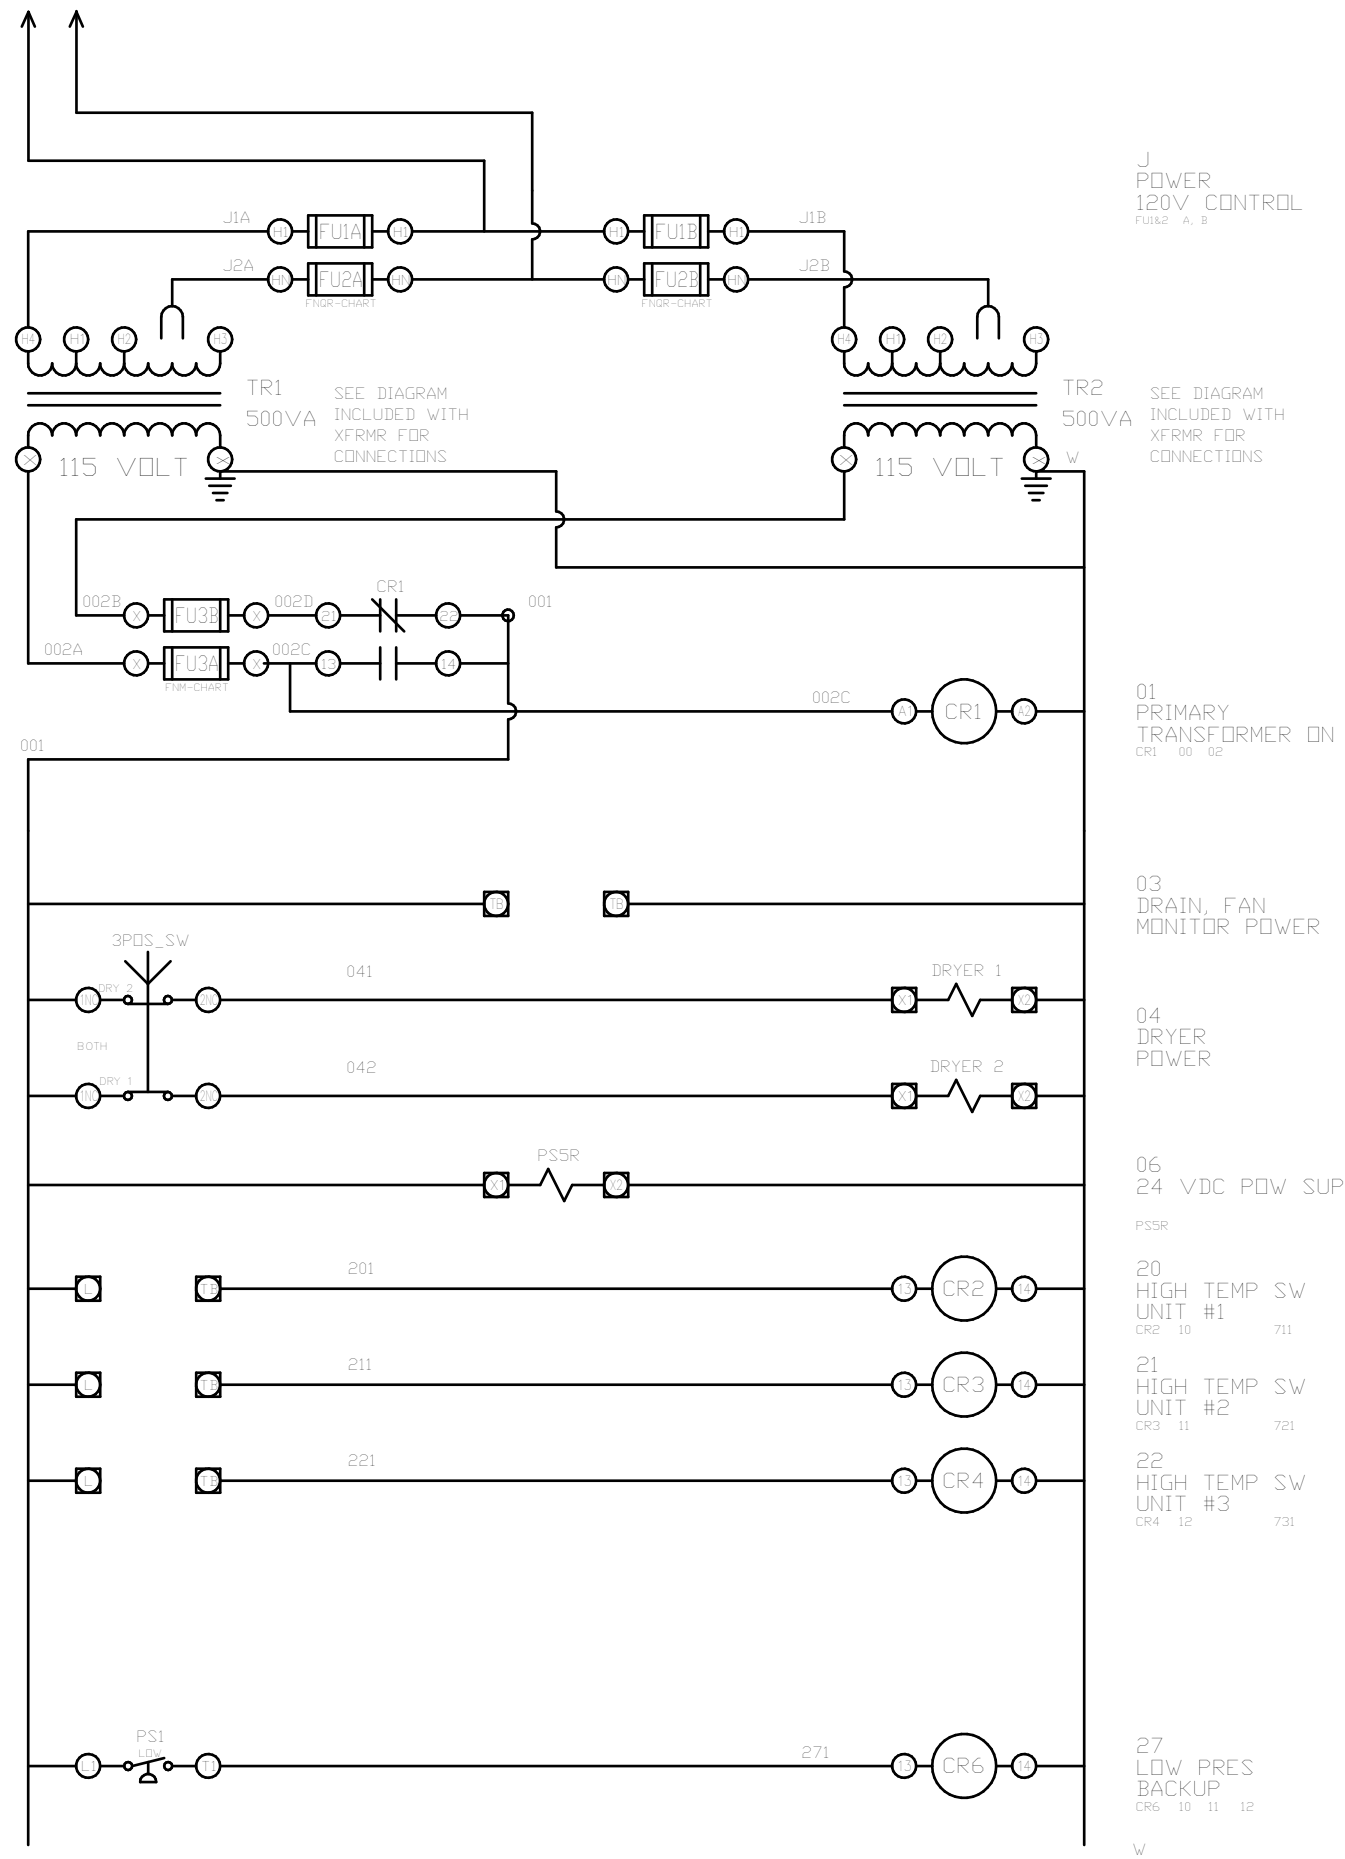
J
POWER
120V CONTROL
FU1&2 A, B

J1A
H1 FU1A H1
J2A
HN FU2A HN
FNQR-CHART

H1 FU1B H1
J1B
HN FU2B HN
J2B
FNQR-CHART

H4 H1 H2 H3
TR1
500VA
SEE DIAGRAM INCLUDED WITH XFRMR FOR CONNECTIONS
X 115 VOLT X

H4 H1 H2 H3
TR2
500VA
SEE DIAGRAM INCLUDED WITH XFRMR FOR CONNECTIONS
X 115 VOLT X
W

CR1
002B X FU3B X 002D 21 22 001
002A X FU3A X 002C 13 14
FNM-CHART
002C A1 CR1 A2
001

01
PRIMARY
TRANSFORMER ON
CR1 00 02

TB TB

03
DRAIN, FAN
MONITOR POWER

3POS_SW
DRY 2
1NO 2NO
041
DRYER 1
X1 X2
BOTH
DRY 1
1NO 2NO
042
DRYER 2
X1 X2

04
DRYER
POWER

PS5R
X1 X2

06
24 VDC POW SUP
PS5R

L TB 201 13 CR2 14

20
HIGH TEMP SW
UNIT #1
CR2 10 711

L TB 211 13 CR3 14

21
HIGH TEMP SW
UNIT #2
CR3 11 721

L TB 221 13 CR4 14

22
HIGH TEMP SW
UNIT #3
CR4 12 731

PS1
LOW
L1 T1 271 13 CR6 14

27
LOW PRES
BACKUP
CR6 10 11 12

W